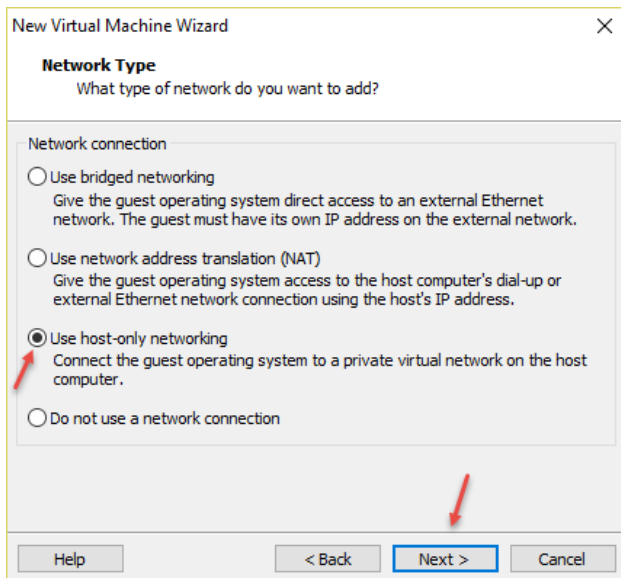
New Virtual Machine Wizard

×

**Network Type**
What type of network do you want to add?

Network connection

Use bridged networking
Give the guest operating system direct access to an external Ethernet network. The guest must have its own IP address on the external network.

Use network address translation (NAT)
Give the guest operating system access to the host computer's dial-up or external Ethernet network connection using the host's IP address.

Use host-only networking
Connect the guest operating system to a private virtual network on the host computer.

Do not use a network connection

Help

< Back

Next >

Cancel